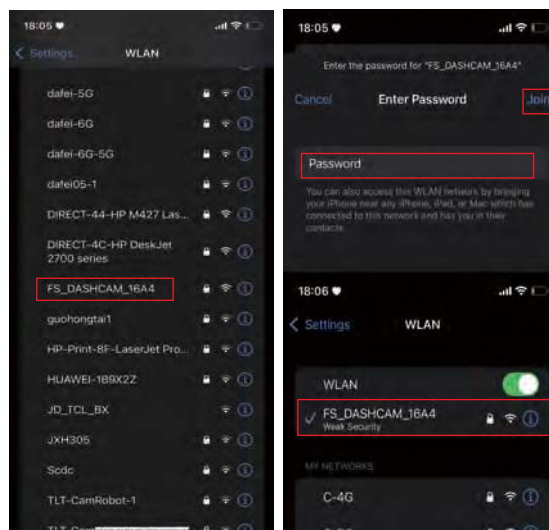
18:05
< Settings WLAN
dafei-5G
dafei-6G
dafei-6G-5G
dafei05-1
DIRECT-44-HP M427 Las...
DIRECT-4C-HP DeskJet 2700 series
FS_DASHCAM_16A4
guohongtai1
HP-Print-8F-LaserJet Pro...
HUAWEI-1B9X2Z
JD_TCL_BX
JXH305
Scdc
TLT-CamRobot-1
TLT-Cam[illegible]

18:05
Enter the password for "FS_DASHCAM_16A4"
Cancel Enter Password Join
Password
You can also access this WLAN network by bringing your iPhone near any iPhone, iPad, or Mac which has connected to this network and has you in their contacts.

18:06
< Settings WLAN
WLAN
FS_DASHCAM_16A4
Weak Security
MY NETWORKS
C-4G